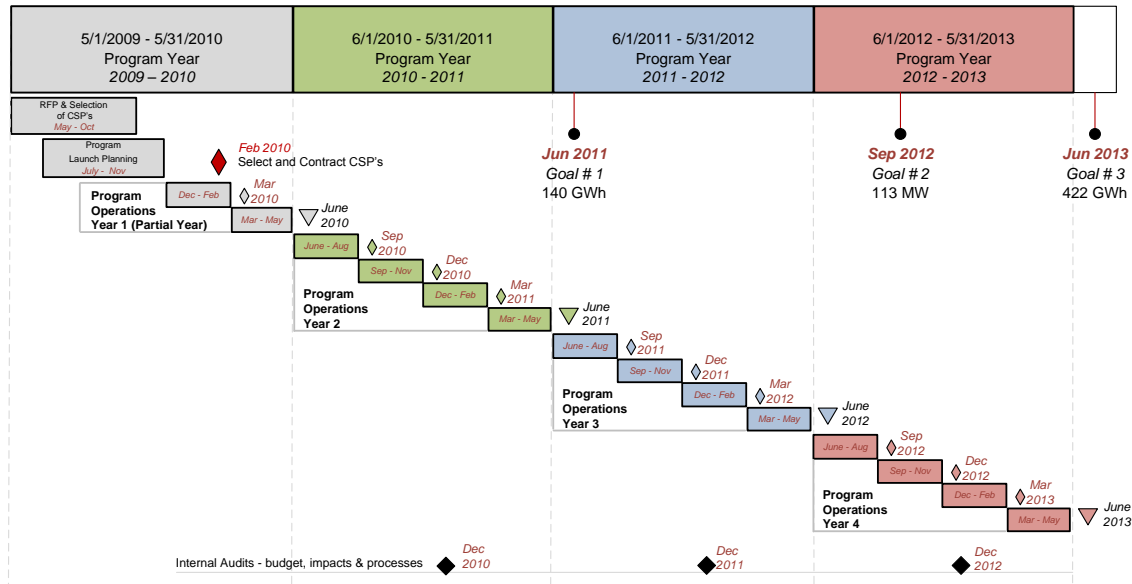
5/1/2009 - 5/31/2010
Program Year
*2009 – 2010*

6/1/2010 - 5/31/2011
Program Year
*2010 - 2011*

6/1/2011 - 5/31/2012
Program Year
*2011 - 2012*

6/1/2012 - 5/31/2013
Program Year
*2012 - 2013*

RFP & Selection of CSP's
May - Oct

Program Launch Planning
July - Nov

Feb 2010
Select and Contract CSP's

Jun 2011
Goal # 1
140 GWh

Sep 2012
Goal # 2
113 MW

Jun 2013
Goal # 3
422 GWh

Program Operations Year 1 (Partial Year)
Dec - Feb
Mar 2010
Mar - May
June 2010

June - Aug
Sep 2010
Sep - Nov
Dec 2010
Dec - Feb
Mar 2011
Program Operations Year 2
Mar - May
June 2011

June - Aug
Sep 2011
Sep - Nov
Dec 2011
Dec - Feb
Mar 2012
Program Operations Year 3
Mar - May
June 2012

June - Aug
Sep 2012
Sep - Nov
Dec 2012
Dec - Feb
Mar 2013
Program Operations Year 4
Mar - May
June 2013

Internal Audits - budget, impacts & processes
Dec 2010
Dec 2011
Dec 2012